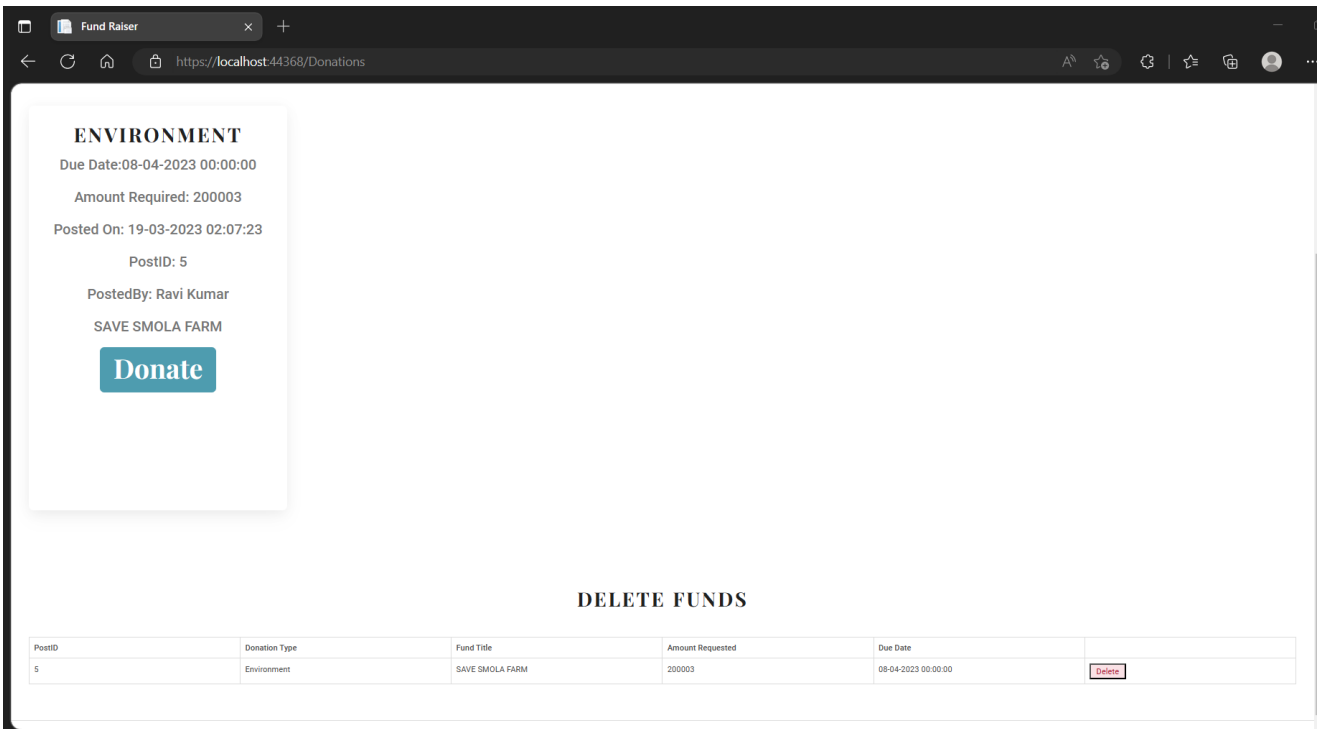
Fund Raiser

https://localhost:44368/Donations

ENVIRONMENT

Due Date:08-04-2023 00:00:00

Amount Required: 200003

Posted On: 19-03-2023 02:07:23

PostID: 5

PostedBy: Ravi Kumar

SAVE SMOLA FARM

Donate

DELETE FUNDS

| PostID | Donation Type | Fund Title | Amount Requested | Due Date | |
|---|---|---|---|---|---|
| 5 | Environment | SAVE SMOLA FARM | 200003 | 08-04-2023 00:00:00 | Delete |